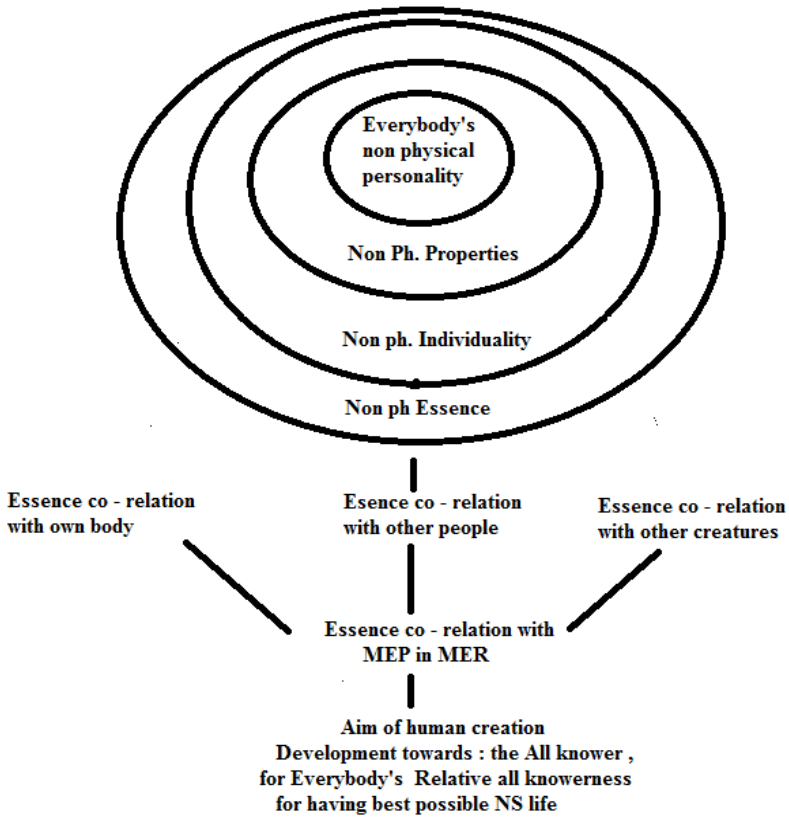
Everybody's non physical personality

Non Ph. Properties

Non ph. Individuality

Non ph Essence

Essence co - relation with own body

Esence co - relation with other people

Essence co - relation with other creatures

Essence co - relation with MEP in MER

Aim of human creation
Development towards : the All knower ,
for Everybody's Relative all knowerness
for having best possible NS life